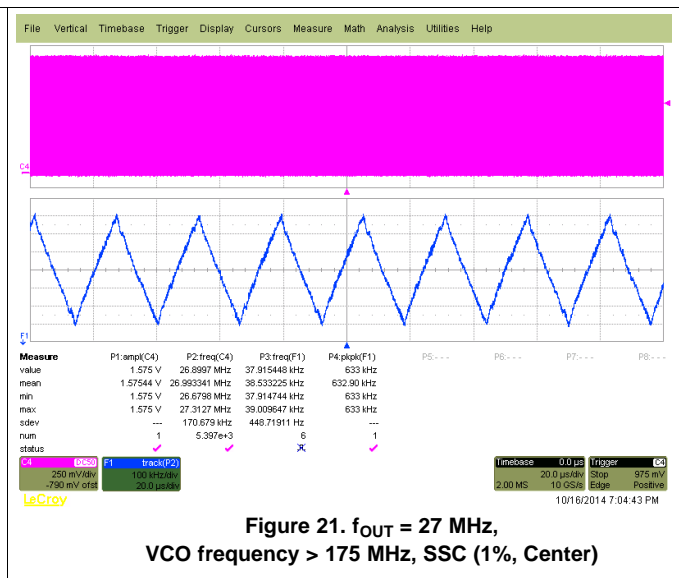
File Vertical Timebase Trigger Display Cursors Measure Math Analysis Utilities Help

C4

F1

| Measure | P1:ampl(C4) | P2:freq(C4) | P3:freq(F1) | P4:pkpk(F1) | P5:- - - | P6:- - - | P7:- - - | P8:- - - |
|---|---|---|---|---|---|---|---|---|
| value | 1.575 V | 26.8997 MHz | 37.915448 kHz | 633 kHz | | | | |
| mean | 1.57544 V | 26.993341 MHz | 38.533225 kHz | 632.90 kHz | | | | |
| min | 1.575 V | 26.6798 MHz | 37.914744 kHz | 633 kHz | | | | |
| max | 1.575 V | 27.3127 MHz | 39.009647 kHz | 633 kHz | | | | |
| sdev | --- | 170.679 kHz | 448.71911 Hz | --- | | | | |
| num | 1 | 5.397e+3 | 6 | 1 | | | | |
| status | | | | | | | | |

C4 DC50
250 mV/div
-790 mV ofst

F1 track(P2)
100 kHz/div
20.0 µs/div

Timebase 0.0 µs
20.0 µs/div
2.00 MS 10 GS/s

Trigger C4
Stop 975 mV
Edge Positive

LeCroy

10/16/2014 7:04:43 PM

Figure 21. $f_{OUT}$ = 27 MHz,
VCO frequency > 175 MHz, SSC (1%, Center)